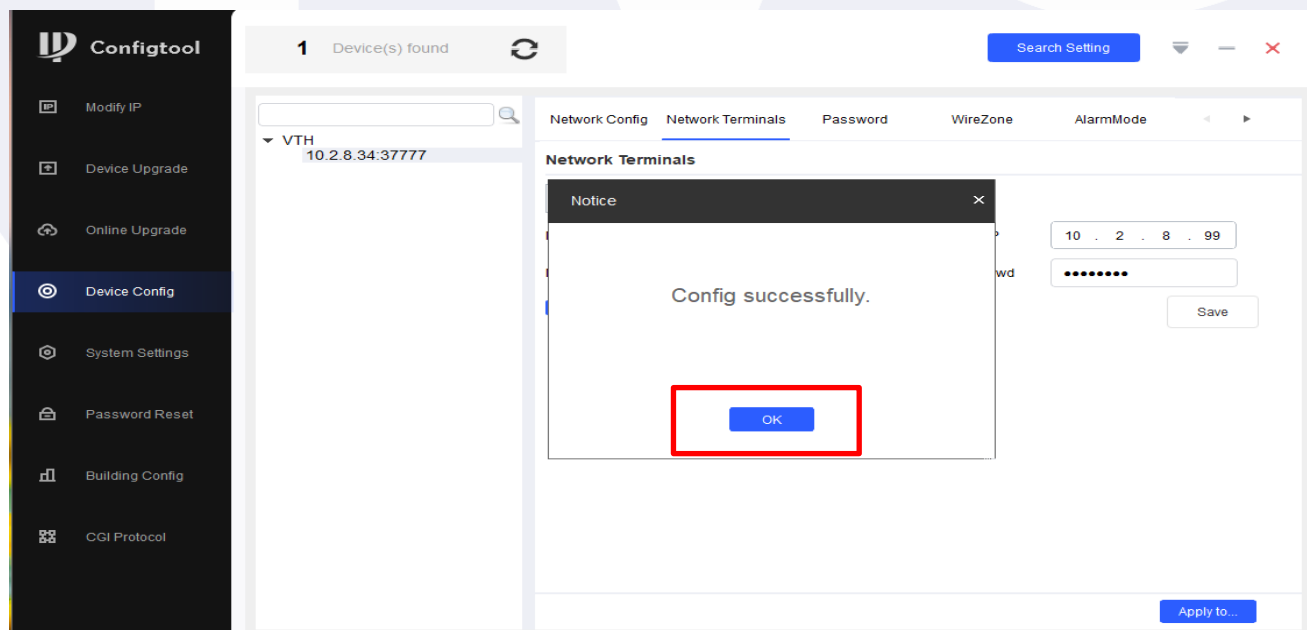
Configtool

Modify IP

Device Upgrade

Online Upgrade

Device Config

System Settings

Password Reset

Building Config

CGI Protocol

1 Device(s) found

Search Setting

VTH
10.2.8.34:37777

Network Config Network Terminals Password WireZone AlarmMode

Network Terminals

Notice

Config successfully.

OK

P 10 . 2 . 8 . 99

wd ••••••••

Save

Apply to...